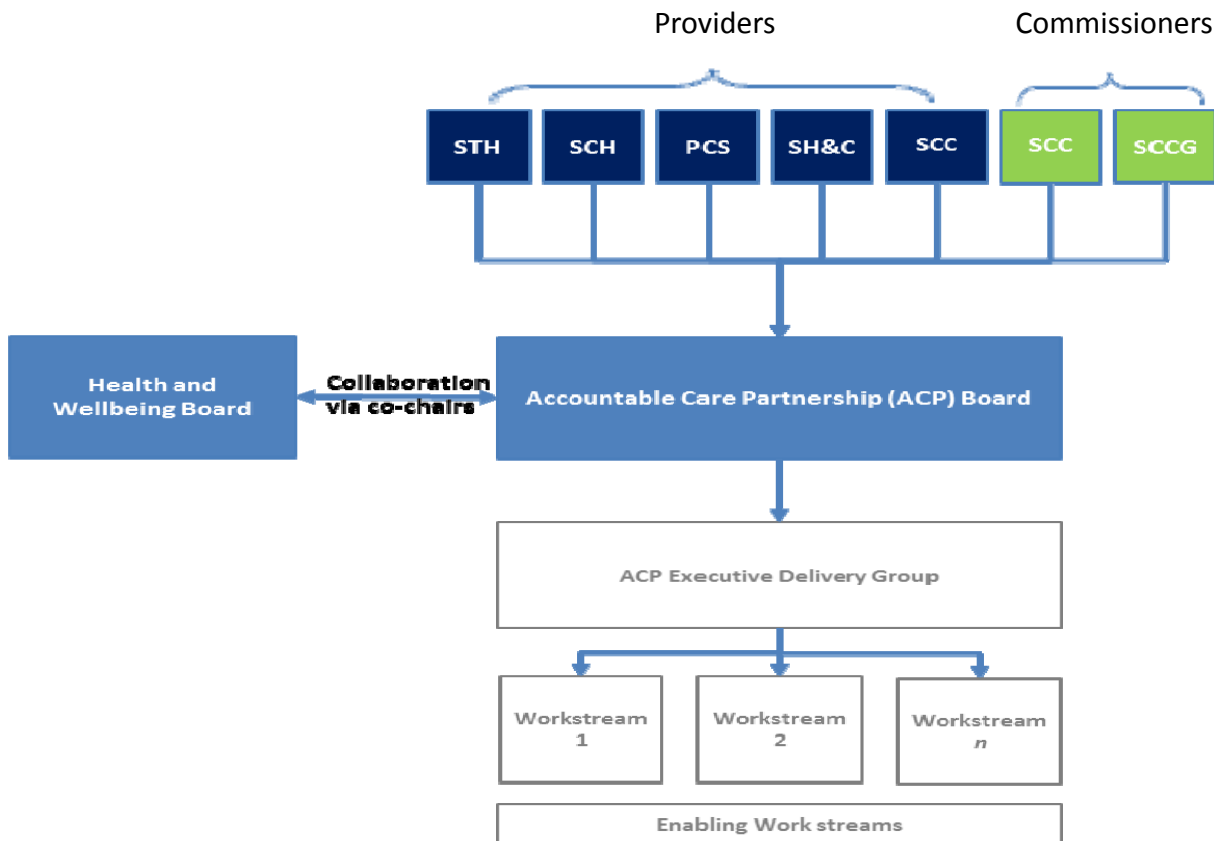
Providers

Commissioners

STH

SCH

PCS

SH&C

SCC

SCC

SCCG

Health and Wellbeing Board

Collaboration via co-chairs

Accountable Care Partnership (ACP) Board

ACP Executive Delivery Group

Workstream 1

Workstream 2

Workstream $n$

Enabling Work streams